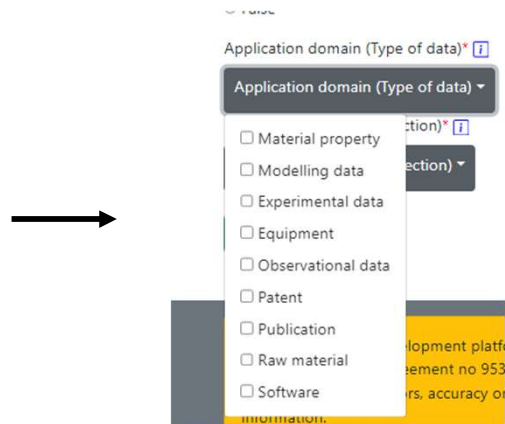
Application domain (Type of data)* i

Application domain (Type of data)

ction)* i

ection)

☐ Material property
☐ Modelling data
☐ Experimental data
☐ Equipment
☐ Observational data
☐ Patent
☐ Publication
☐ Raw material
☐ Software

lopment platf
eement no 953
ors, accuracy o
information.